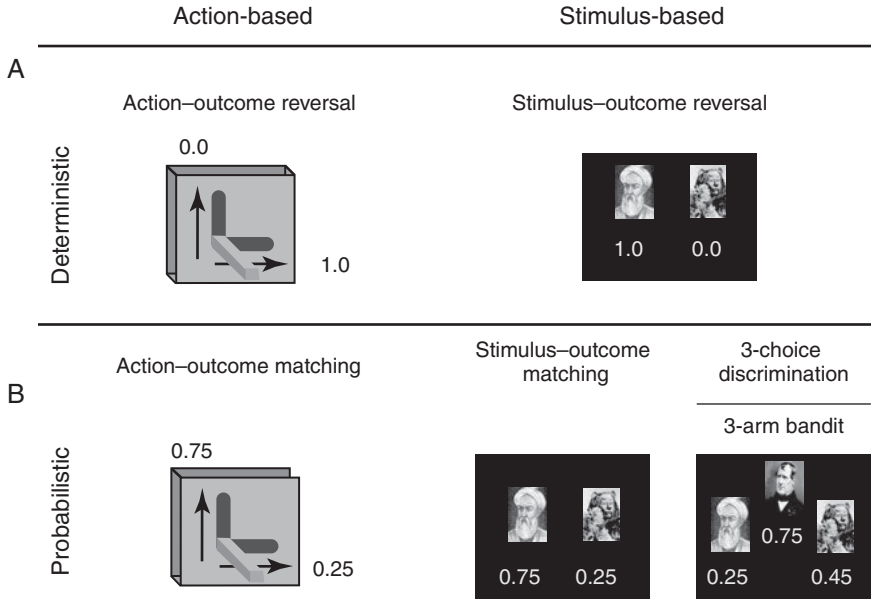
Action-based

Stimulus-based

A

Action–outcome reversal

Stimulus–outcome reversal

Deterministic

0.0

1.0

1.0 0.0

B

Action–outcome matching

Stimulus–outcome matching

3-choice discrimination

3-arm bandit

Probabilistic

0.75

0.25

0.75 0.25

0.75

0.25 0.45